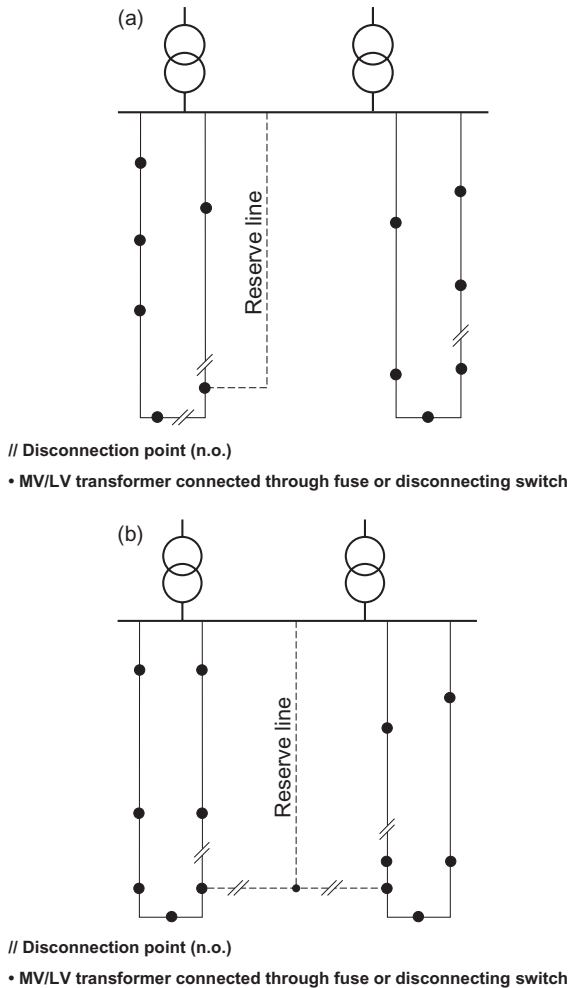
(a)

Reserve line

// Disconnection point (n.o.)

• MV/LV transformer connected through fuse or disconnecting switch

(b)

Reserve line

// Disconnection point (n.o.)

• MV/LV transformer connected through fuse or disconnecting switch